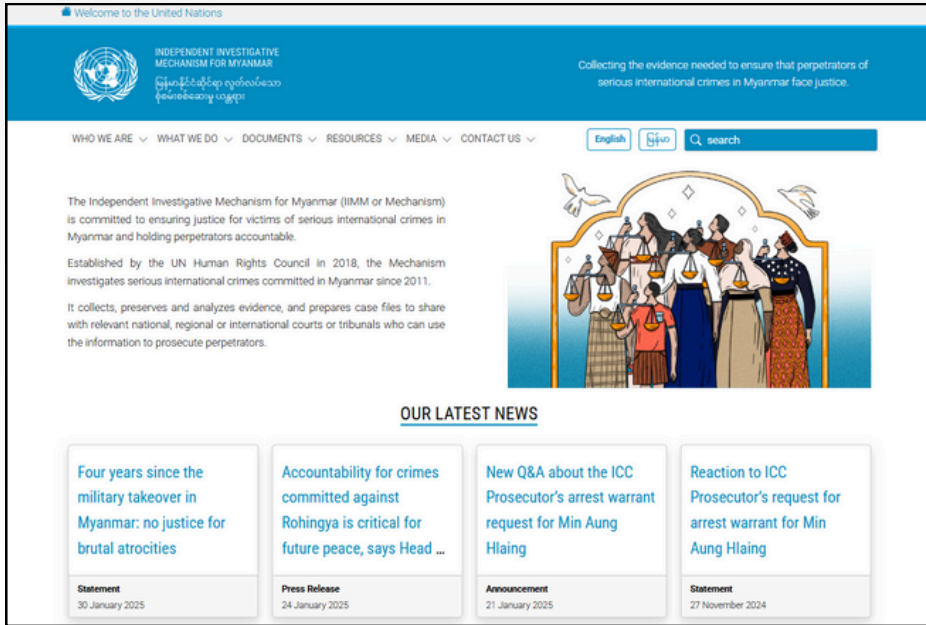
Welcome to the United Nations

INDEPENDENT INVESTIGATIVE MECHANISM FOR MYANMAR
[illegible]

Collecting the evidence needed to ensure that perpetrators of serious international crimes in Myanmar face justice.

WHO WE ARE WHAT WE DO DOCUMENTS RESOURCES MEDIA CONTACT US

English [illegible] search

The Independent Investigative Mechanism for Myanmar (IIMM or Mechanism) is committed to ensuring justice for victims of serious international crimes in Myanmar and holding perpetrators accountable.

Established by the UN Human Rights Council in 2018, the Mechanism investigates serious international crimes committed in Myanmar since 2011.

It collects, preserves and analyzes evidence, and prepares case files to share with relevant national, regional or international courts or tribunals who can use the information to prosecute perpetrators.

OUR LATEST NEWS

Four years since the military takeover in Myanmar: no justice for brutal atrocities
Statement
30 January 2025

Accountability for crimes committed against Rohingya is critical for future peace, says Head ...
Press Release
24 January 2025

New Q&A about the ICC Prosecutor's arrest warrant request for Min Aung Hlaing
Announcement
21 January 2025

Reaction to ICC Prosecutor's request for arrest warrant for Min Aung Hlaing
Statement
27 November 2024